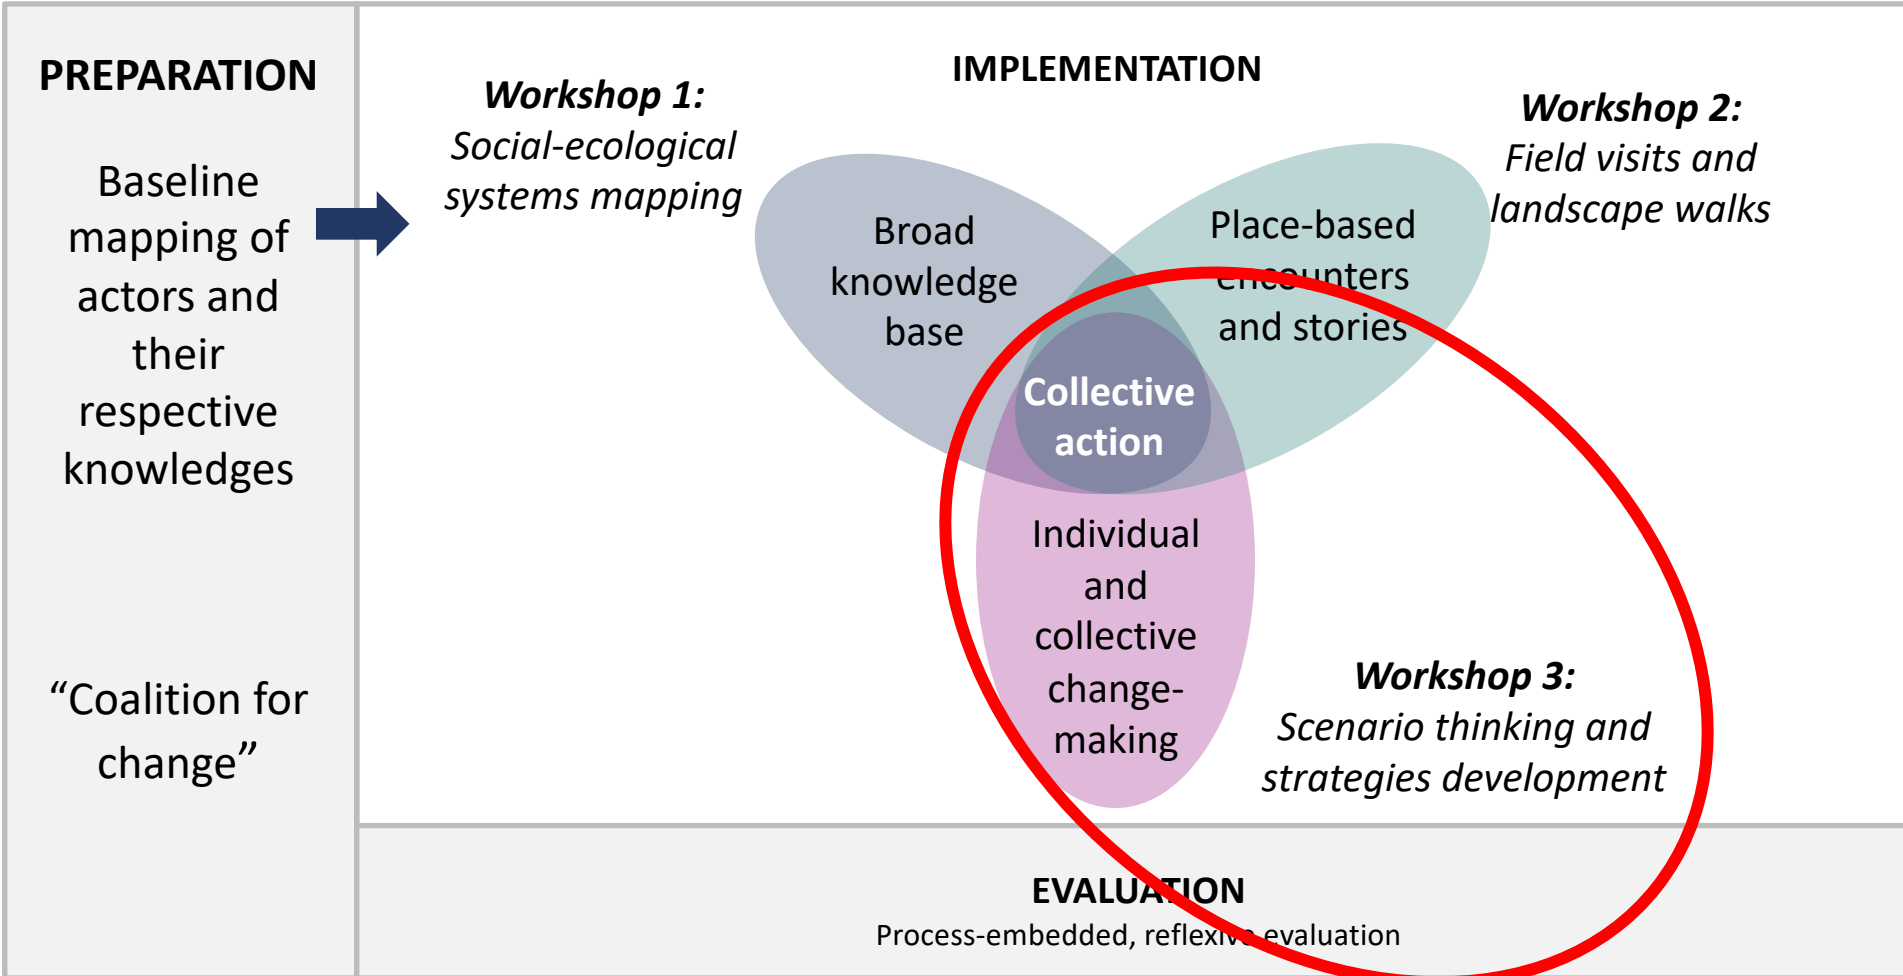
PREPARATION

Baseline mapping of actors and their respective knowledges

“Coalition for change”

IMPLEMENTATION

**Workshop 1:**
*Social-ecological systems mapping*

**Workshop 2:**
*Field visits and landscape walks*

Broad knowledge base

Place-based encounters and stories

Collective action

Individual and collective change-making

**Workshop 3:**
*Scenario thinking and strategies development*

EVALUATION
Process-embedded, reflexive evaluation